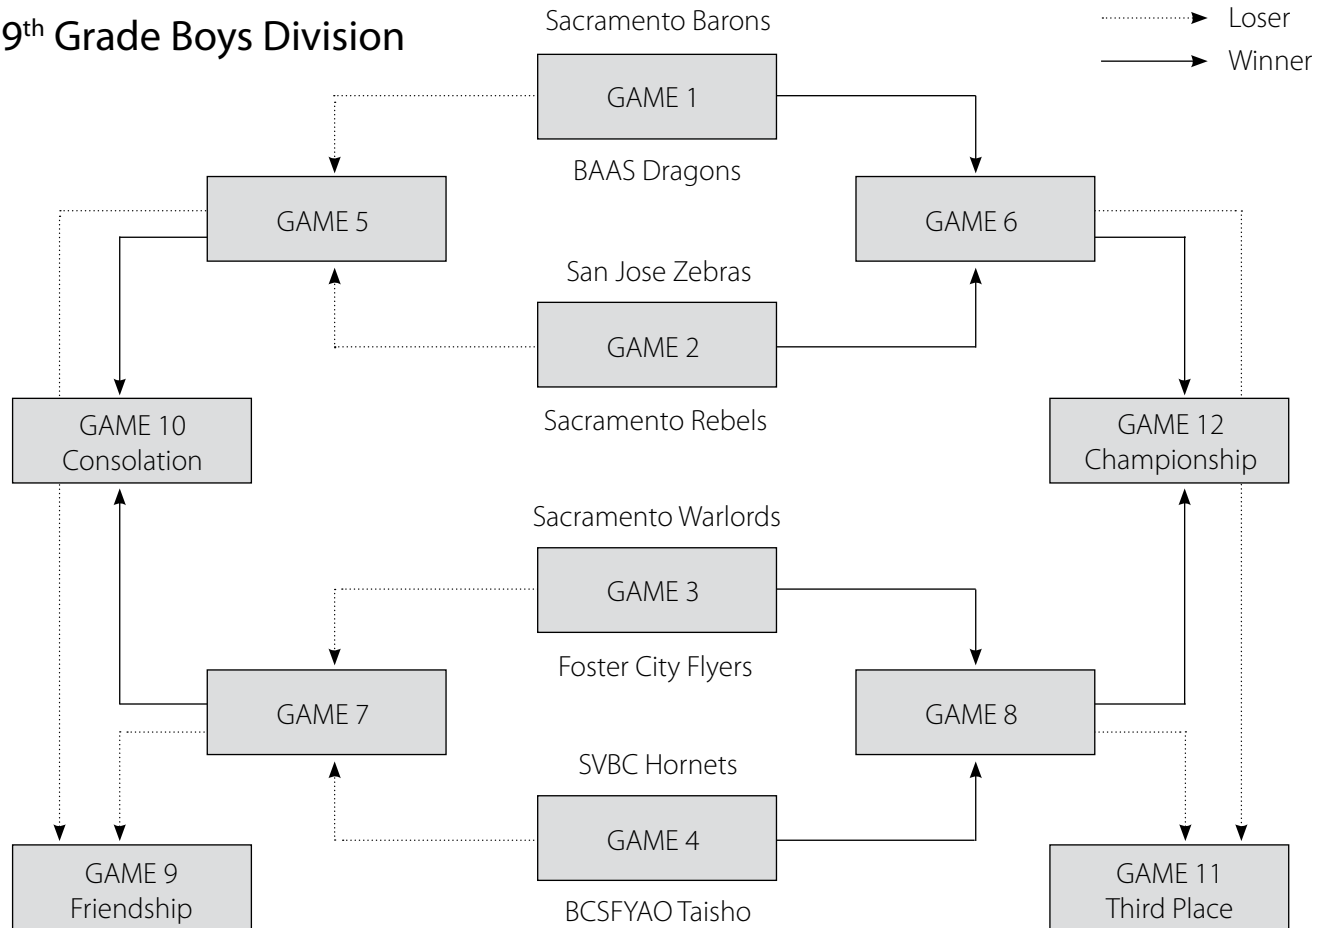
9<sup>th</sup> Grade Boys Division

Loser
Winner

Sacramento Barons
GAME 1
BAAS Dragons

GAME 5

GAME 6

San Jose Zebras
GAME 2
Sacramento Rebels

GAME 10
Consolation

GAME 12
Championship

Sacramento Warlords
GAME 3
Foster City Flyers

GAME 7

GAME 8

SVBC Hornets
GAME 4
BCSFYAO Taisho

GAME 9
Friendship

GAME 11
Third Place